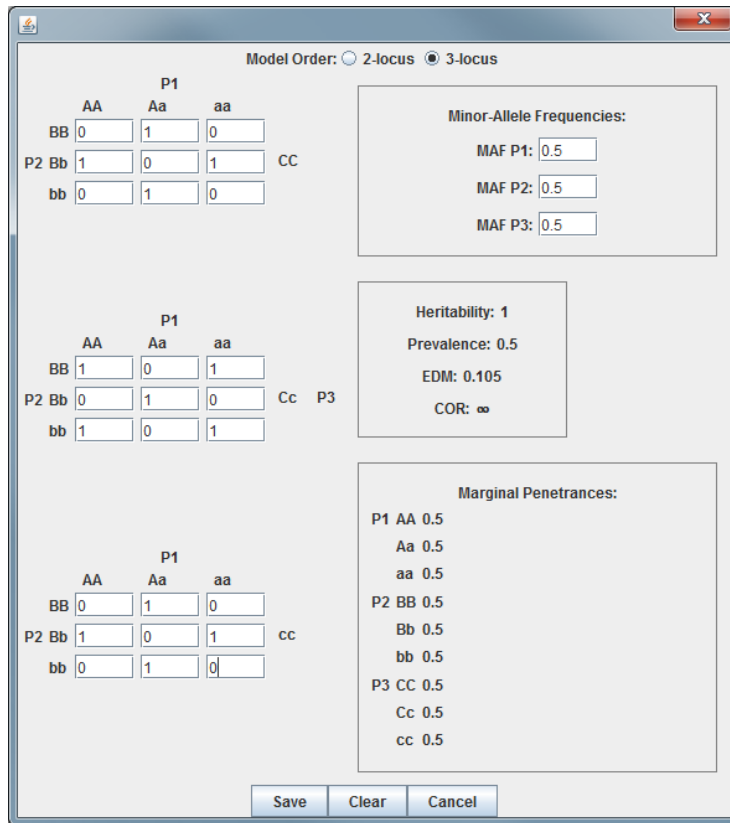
Model Order: 2-locus 3-locus

P1

| | AA | Aa | aa | |
|---|---|---|---|---|
| BB | 0 | 1 | 0 | |
| P2 Bb | 1 | 0 | 1 | CC |
| bb | 0 | 1 | 0 | |

Minor-Allele Frequencies:

MAF P1: 0.5

MAF P2: 0.5

MAF P3: 0.5

P1

| | AA | Aa | aa | |
|---|---|---|---|---|
| BB | 1 | 0 | 1 | |
| P2 Bb | 0 | 1 | 0 | Cc P3 |
| bb | 1 | 0 | 1 | |

Heritability: 1

Prevalence: 0.5

EDM: 0.105

COR: ∞

P1

| | AA | Aa | aa | |
|---|---|---|---|---|
| BB | 0 | 1 | 0 | |
| P2 Bb | 1 | 0 | 1 | cc |
| bb | 0 | 1 | 0 | |

Marginal Penetrances:

P1 AA 0.5
Aa 0.5
aa 0.5
P2 BB 0.5
Bb 0.5
bb 0.5
P3 CC 0.5
Cc 0.5
cc 0.5

Save Clear Cancel